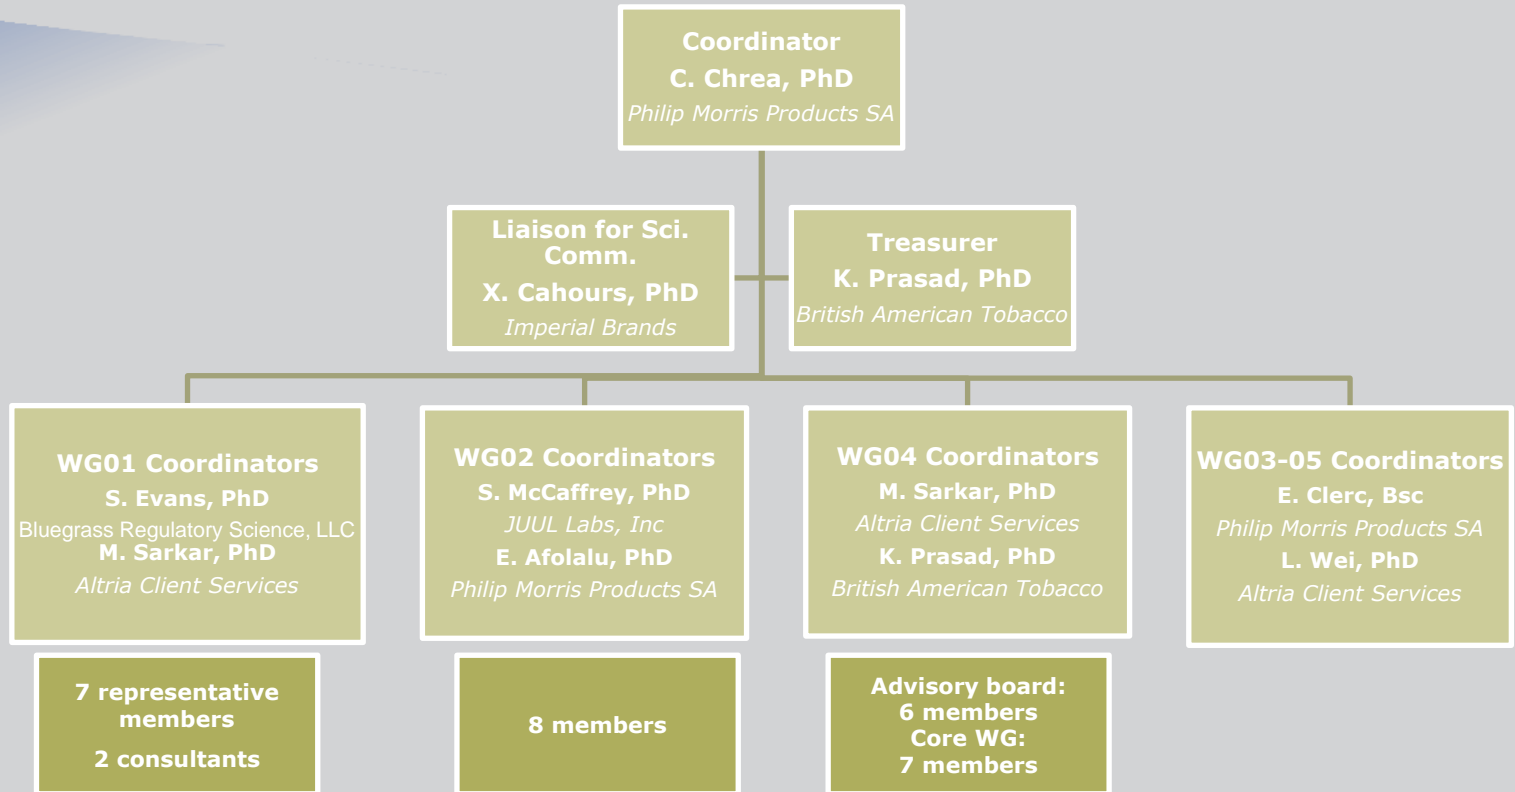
Coordinator
C. Chrea, PhD
Philip Morris Products SA

Liaison for Sci. Comm.
X. Cahours, PhD
Imperial Brands

Treasurer
K. Prasad, PhD
British American Tobacco

WG01 Coordinators
S. Evans, PhD
Bluegrass Regulatory Science, LLC
M. Sarkar, PhD
Altria Client Services

7 representative members
2 consultants

WG02 Coordinators
S. McCaffrey, PhD
JUUL Labs, Inc
E. Afolalu, PhD
Philip Morris Products SA

8 members

WG04 Coordinators
M. Sarkar, PhD
Altria Client Services
K. Prasad, PhD
British American Tobacco

Advisory board:
6 members
Core WG:
7 members

WG03-05 Coordinators
E. Clerc, Bsc
Philip Morris Products SA
L. Wei, PhD
Altria Client Services